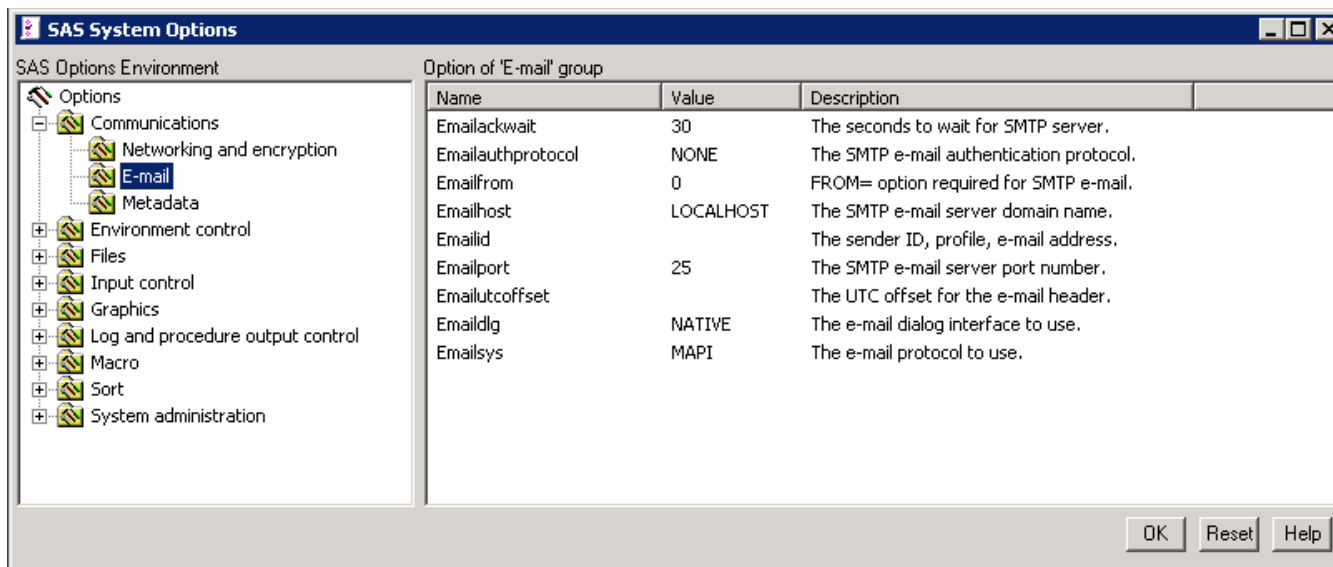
SAS System Options

SAS Options Environment

Options
Communications
Networking and encryption
E-mail
Metadata
Environment control
Files
Input control
Graphics
Log and procedure output control
Macro
Sort
System administration

Option of 'E-mail' group

| Name | Value | Description |
|---|---|---|
| Emailackwait | 30 | The seconds to wait for SMTP server. |
| Emailauthprotocol | NONE | The SMTP e-mail authentication protocol. |
| Emailfrom | 0 | FROM= option required for SMTP e-mail. |
| Emailhost | LOCALHOST | The SMTP e-mail server domain name. |
| Emailid | | The sender ID, profile, e-mail address. |
| Emailport | 25 | The SMTP e-mail server port number. |
| Emailutcoffset | | The UTC offset for the e-mail header. |
| Emaildlg | NATIVE | The e-mail dialog interface to use. |
| Emailsys | MAPI | The e-mail protocol to use. |

OK Reset Help